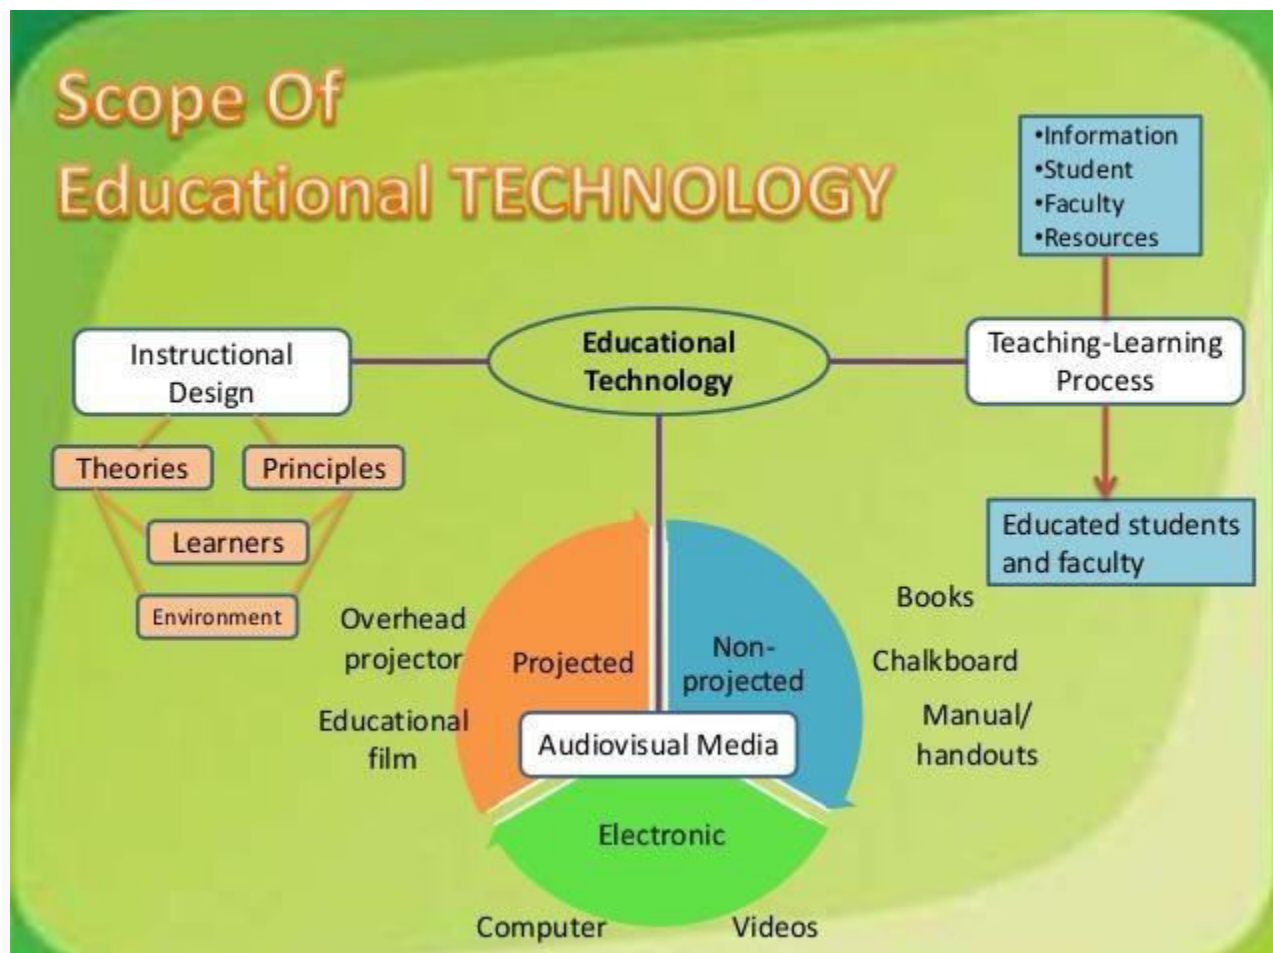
Scope Of
Educational TECHNOLOGY

•Information
•Student
•Faculty
•Resources

Instructional Design

Educational Technology

Teaching-Learning Process

Theories

Principles

Learners

Environment

Educated students and faculty

Overhead projector

Educational film

Projected

Non-projected

Audiovisual Media

Books

Chalkboard

Manual/ handouts

Electronic

Computer

Videos